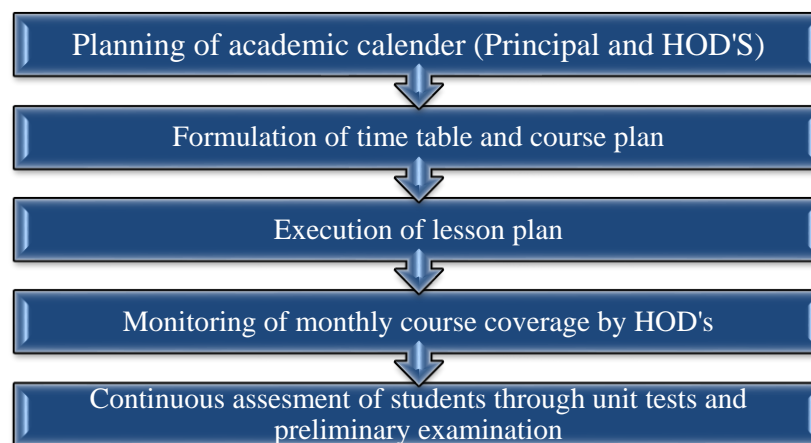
Planning of academic calender (Principal and HOD'S)

Formulation of time table and course plan

Execution of lesson plan

Monitoring of monthly course coverage by HOD's

Continuous assesment of students through unit tests and preliminary examination